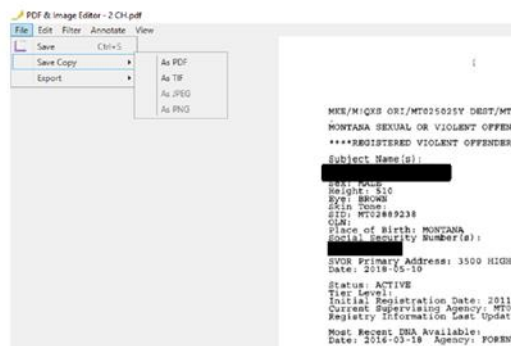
PDF & Image Editor - 2 CH.pdf

File Edit Filter Annotate View

Save Ctrl+S

Save Copy

Export

As PDF

As TIF

As JPEG

As PNG

1

MKE/M!QXS ORI/MT025025Y DEST/MT

MONTANA SEXUAL OR VIOLENT OFFEN

****REGISTERED VIOLENT OFFENDER

Subject Name(s):

Sex: MALE
Height: 510
Eye: BROWN
Skin Tone:
SID: MT02889238
OLN:
Place of Birth: MONTANA
Social Security Number(s):

SVOR Primary Address: 3500 HIGH
Date: 2018-05-10

Status: ACTIVE
Tier Level:
Initial Registration Date: 2011
Current Supervising Agency: MT0
Registry Information Last Updat

Most Recent DNA Available:
Date: 2016-03-18 Agency: FOREN